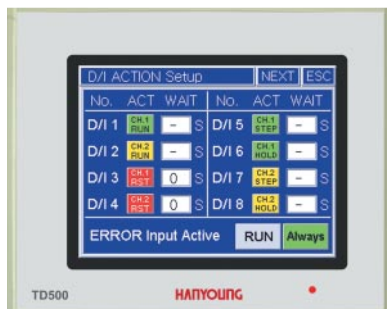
D/I ACTION Setup NEXT ESC

| No. | ACT | WAIT | No. | ACT | WAIT |
|---|---|---|---|---|---|
| D/I 1 | CH.1 RUN | - S | D/I 5 | CH.1 STEP | - S |
| D/I 2 | CH.2 RUN | - S | D/I 6 | CH.1 HOLD | - S |
| D/I 3 | CH.1 RST | 0 S | D/I 7 | CH.2 STEP | - S |
| D/I 4 | CH.2 RST | 0 S | D/I 8 | CH.2 HOLD | - S |

ERROR Input Active RUN Always

TD500 HANYOUNG